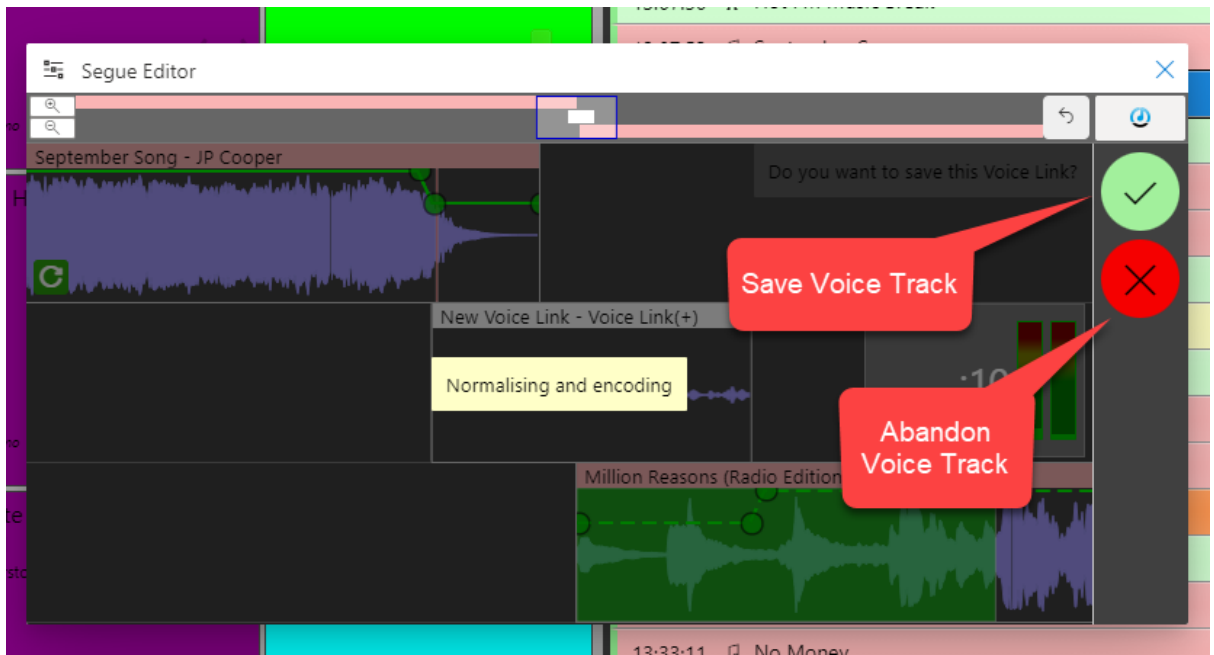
Segue Editor

September Song - JP Cooper

Do you want to save this Voice Link?

Save Voice Track

New Voice Link - Voice Link(+)

Normalising and encoding

:10

Abandon Voice Track

Million Reasons (Radio Edition

13:33:11 No Money